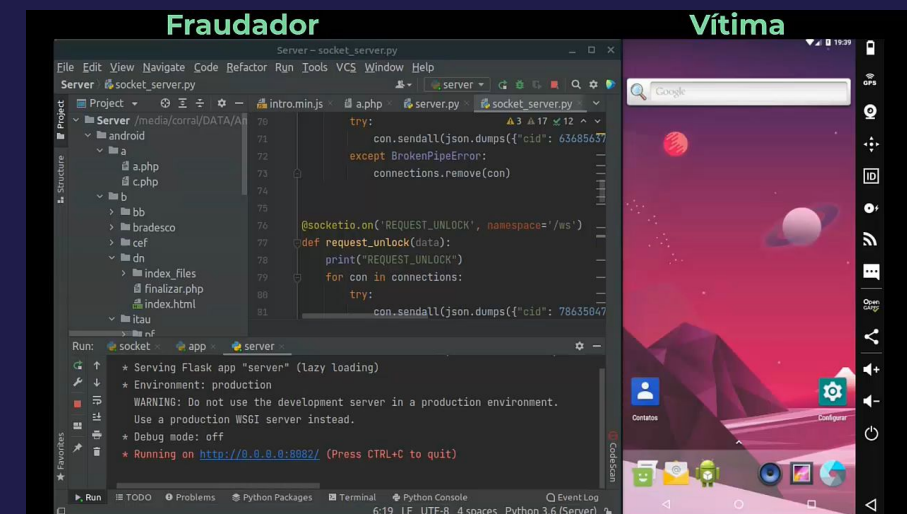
Fraudador

Vítima

Server – socket_server.py

File Edit View Navigate Code Refactor Run Tools VCS Window Help

Server socket_server.py

server

Project

Server /media/corral/DATA/An
android
a
a.php
c.php
b
bb
bradesco
cef
dn
index_files
finalizar.php
index.html
itau

intro.min.js a.php server.py socket_server.py

⚠3 ⚠17 ✓12

70 try:
71 con.sendall(json.dumps({"cid": 63685637
72 except BrokenPipeError:
73 connections.remove(con)
74
75
76 @socketio.on('REQUEST_UNLOCK', namespace='/ws')
77 def request_unlock(data):
78 print("REQUEST_UNLOCK")
79 for con in connections:
80 try:
81 con.sendall(json.dumps({"cid": 78635047

Run: socket app server

* Serving Flask app "server" (lazy loading)
* Environment: production
WARNING: Do not use the development server in a production environment.
Use a production WSGI server instead.
* Debug mode: off
* Running on http://0.0.0.0:8082/ (Press CTRL+C to quit)

Run TODO Problems Python Packages Terminal Python Console Event Log

6:19 LF UTF-8 4 spaces Python 3.6 (Server)

Structure
Favorites
CodeScan

19:39
Google
Contatos
Configurar
GPS
ID
Open GAPPS